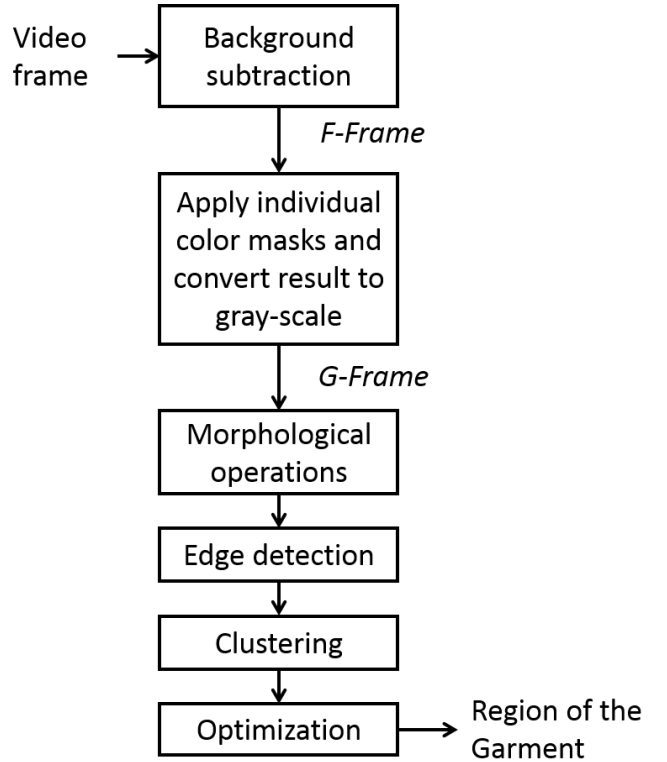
Video frame

Background subtraction

F-Frame

Apply individual color masks and convert result to gray-scale

G-Frame

Morphological operations

Edge detection

Clustering

Optimization

Region of the Garment